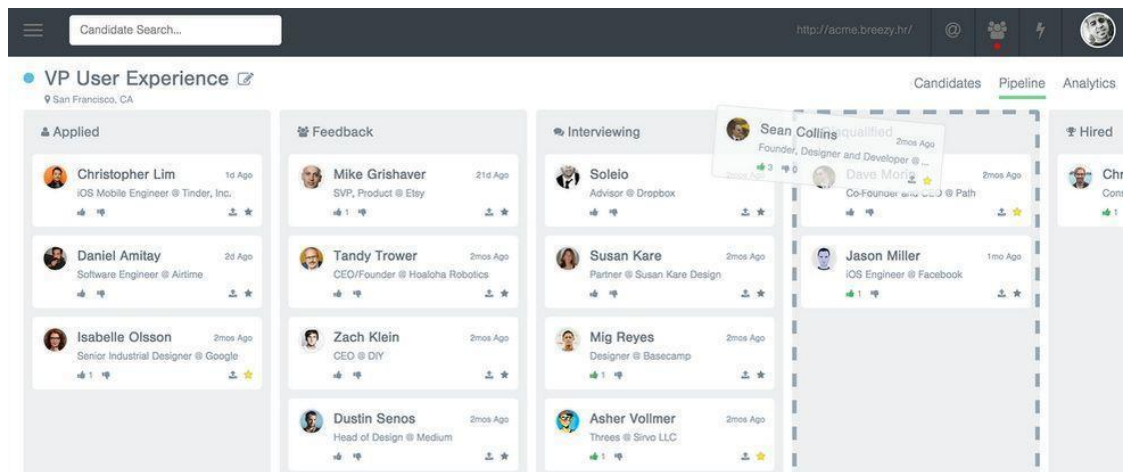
Candidate Search...

http://acme.breezy.hr/

VP User Experience
San Francisco, CA

Candidates Pipeline Analytics

Applied

Christopher Lim 1d Ago
iOS Mobile Engineer @ Tinder, Inc.

Daniel Amitay 2d Ago
Software Engineer @ Airtime

Isabelle Olsson 2mos Ago
Senior Industrial Designer @ Google
1

Feedback

Mike Grishaver 21d Ago
SVP, Product @ Etsy
1

Tandy Trower 2mos Ago
CEO/Founder @ Hoaloha Robotics

Zach Klein 2mos Ago
CEO @ DIY

Dustin Senos 2mos Ago
Head of Design @ Medium

Interviewing

Soleio 2mos Ago
Advisor @ Dropbox

Susan Kare 2mos Ago
Partner @ Susan Kare Design

Mig Reyes 2mos Ago
Designer @ Basecamp
1

Asher Vollmer 2mos Ago
Threes @ Sirvo LLC
1

Sean Collins 2mos Ago
Founder, Designer and Developer @ ...
3 0

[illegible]qualified

Dave Morin 2mos Ago
Co-Founder and CEO @ Path

Jason Miller 1mo Ago
iOS Engineer @ Facebook
1

Hired

Chr
Con
1